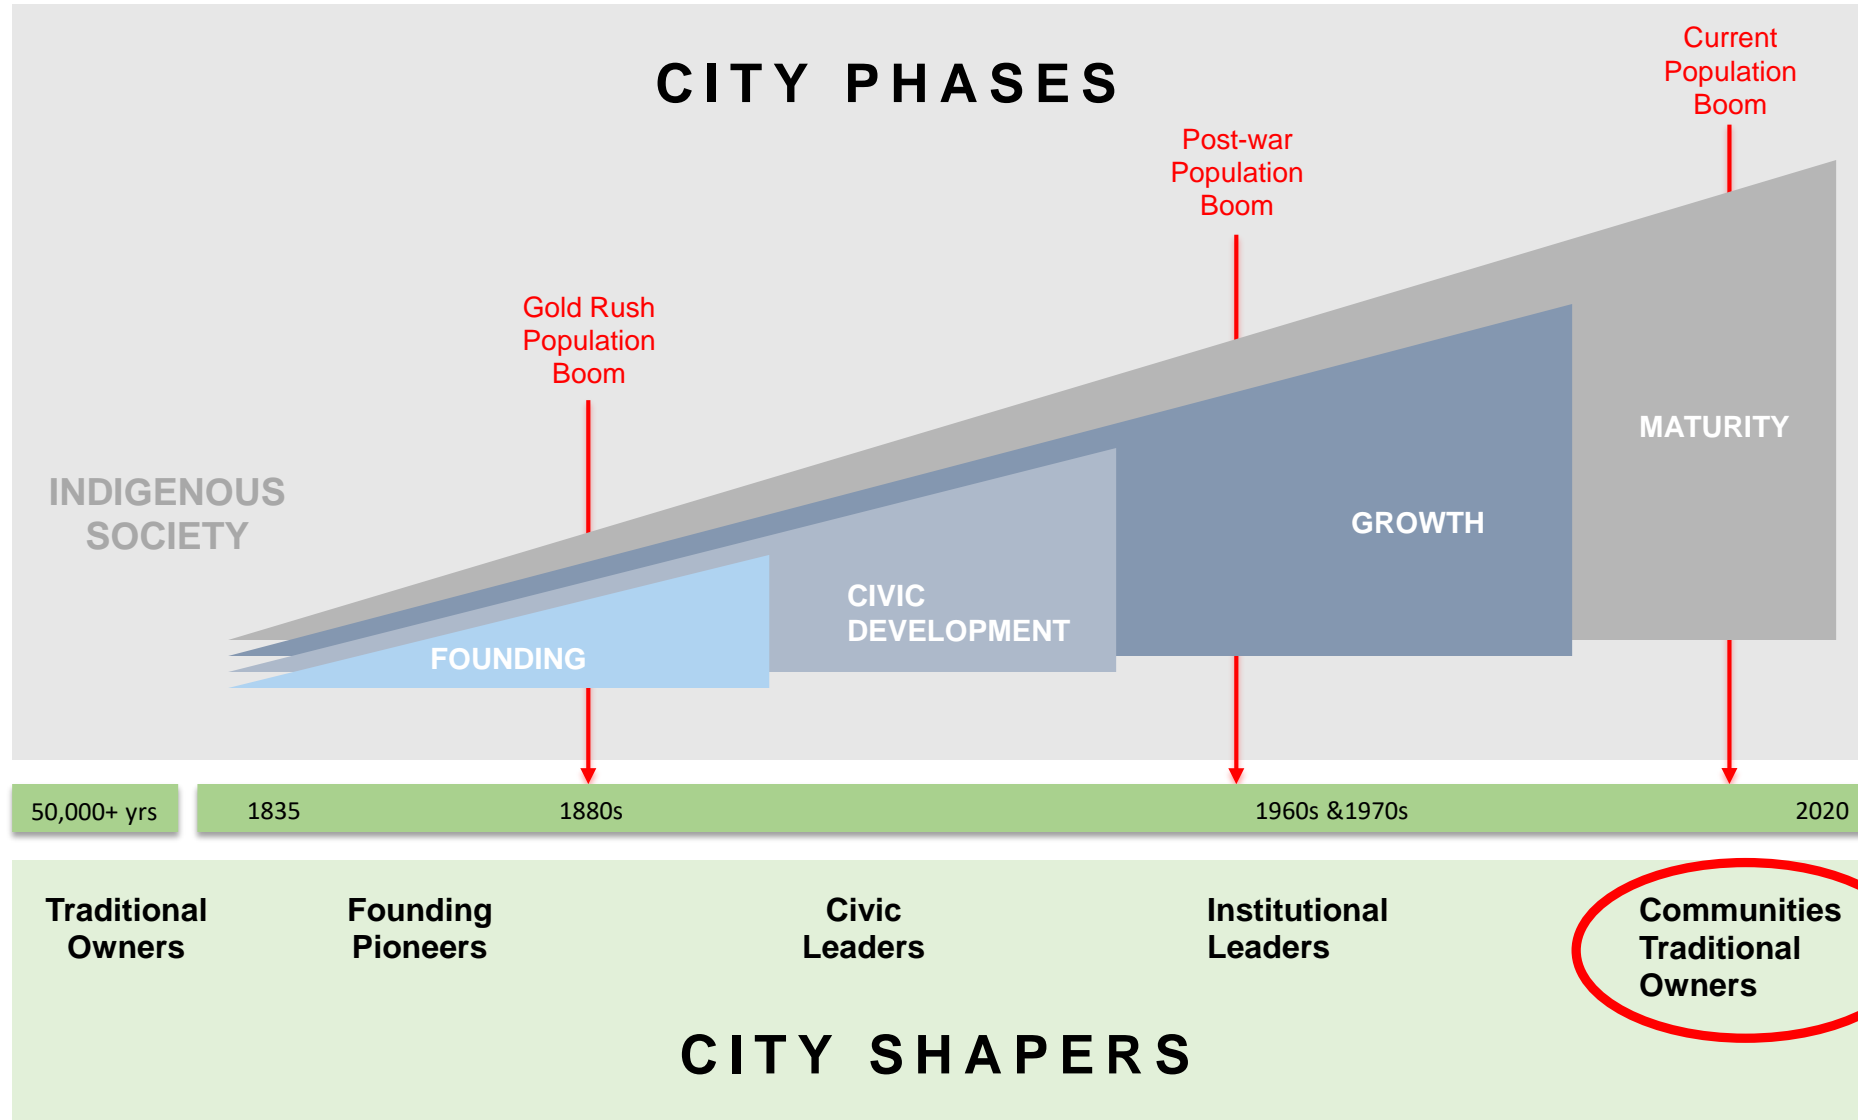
CITY PHASES

Current Population Boom

Post-war Population Boom

Gold Rush Population Boom

INDIGENOUS SOCIETY

MATURITY

GROWTH

CIVIC DEVELOPMENT

FOUNDING

50,000+ yrs

1835

1880s

1960s &1970s

2020

Traditional Owners

Founding Pioneers

Civic Leaders

Institutional Leaders

Communities Traditional Owners

CITY SHAPERS